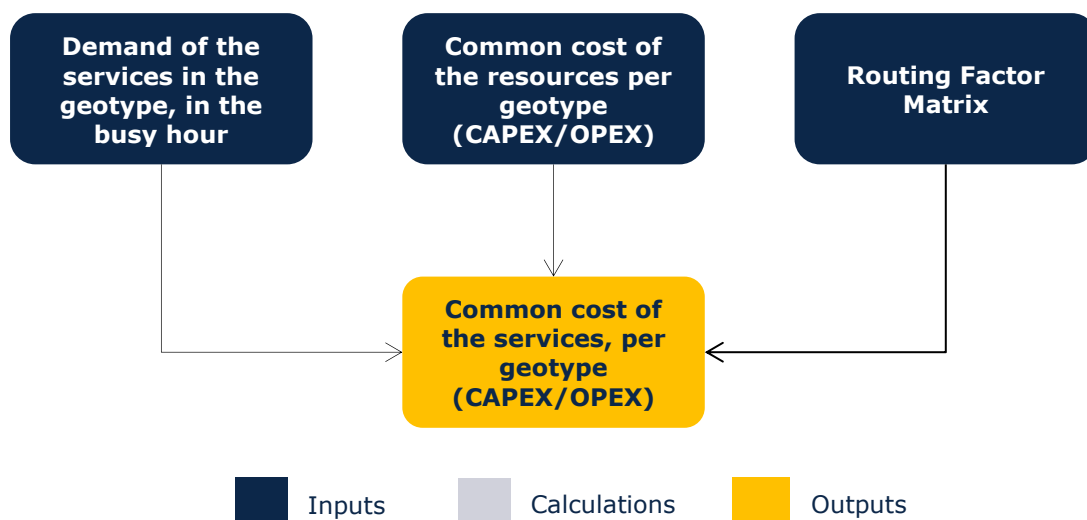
Demand of the services in the geotype, in the busy hour

Common cost of the resources per geotype (CAPEX/OPEX)

Routing Factor Matrix

Common cost of the services, per geotype (CAPEX/OPEX)

Inputs

Calculations

Outputs